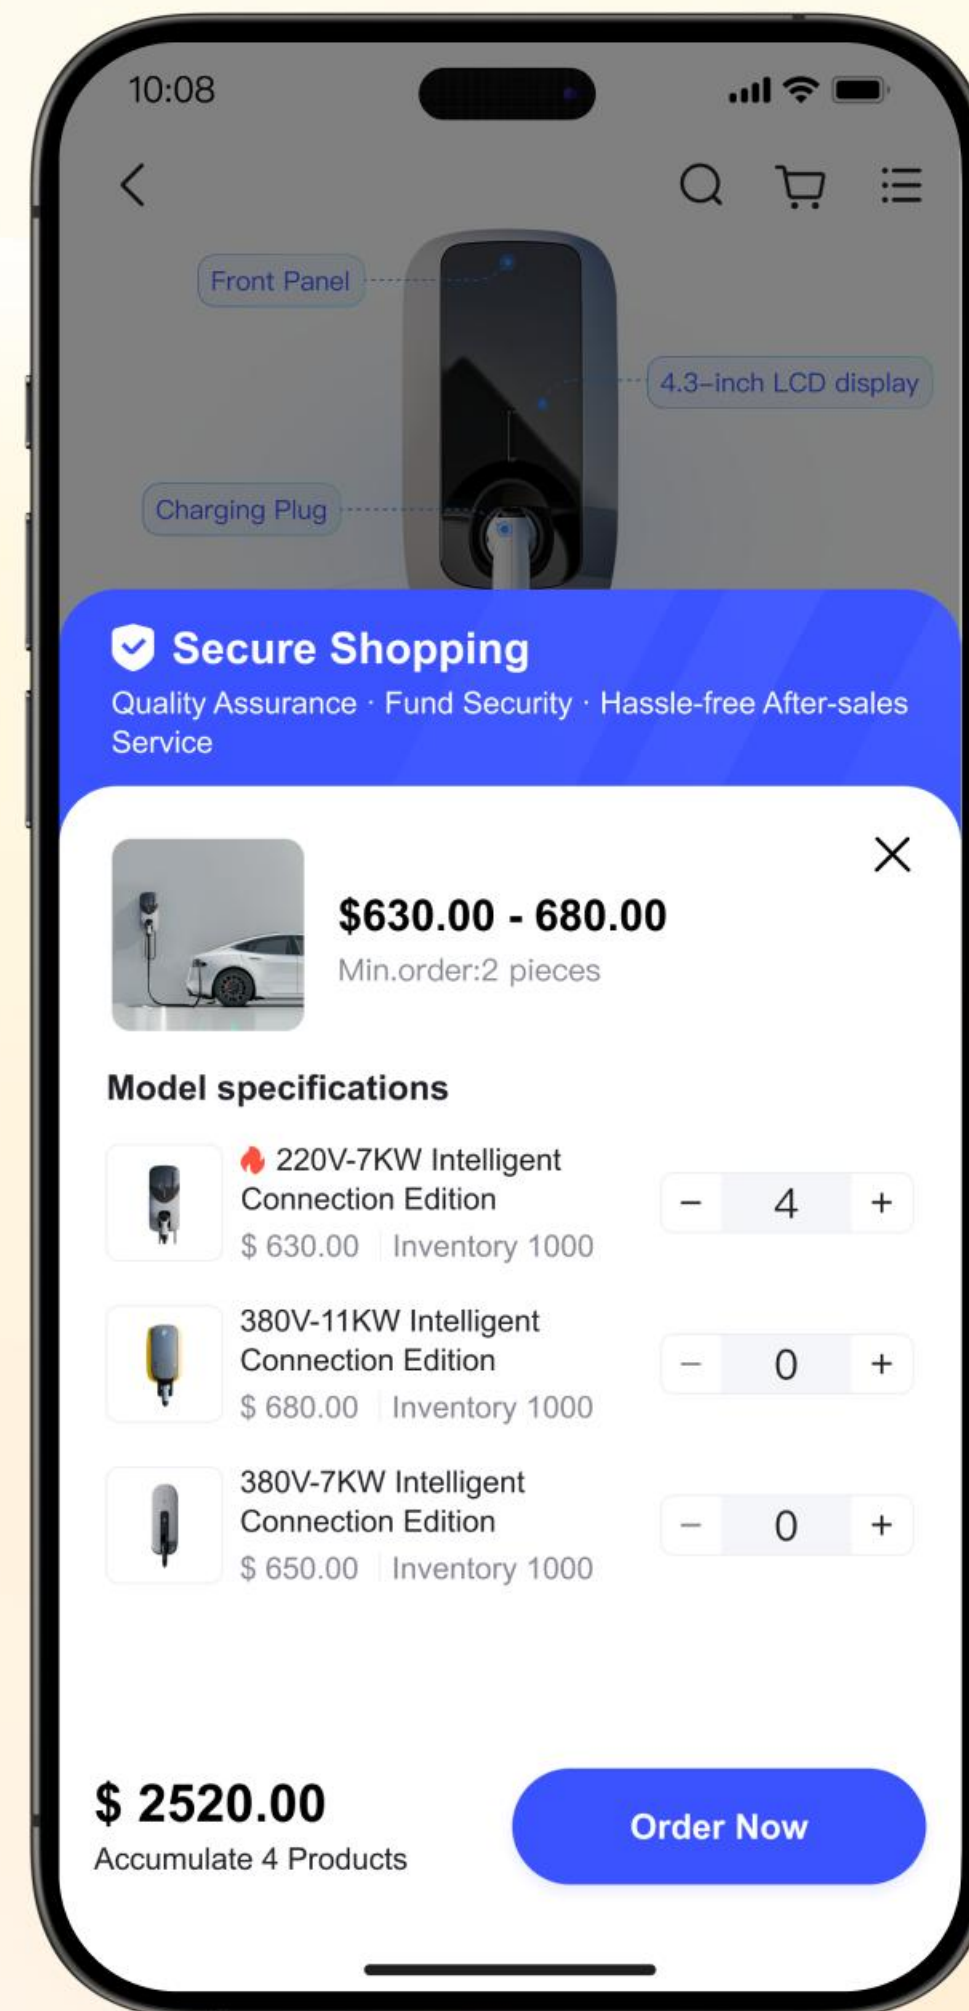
10:08

Front Panel

4.3-inch LCD display

Charging Plug

Secure Shopping

Quality Assurance · Fund Security · Hassle-free After-sales Service

$630.00 - 680.00

Min.order:2 pieces

Model specifications

220V-7KW Intelligent Connection Edition

$ 630.00 | Inventory 1000

– 4 +

380V-11KW Intelligent Connection Edition

$ 680.00 | Inventory 1000

– 0 +

380V-7KW Intelligent Connection Edition

$ 650.00 | Inventory 1000

– 0 +

$ 2520.00

Accumulate 4 Products

Order Now